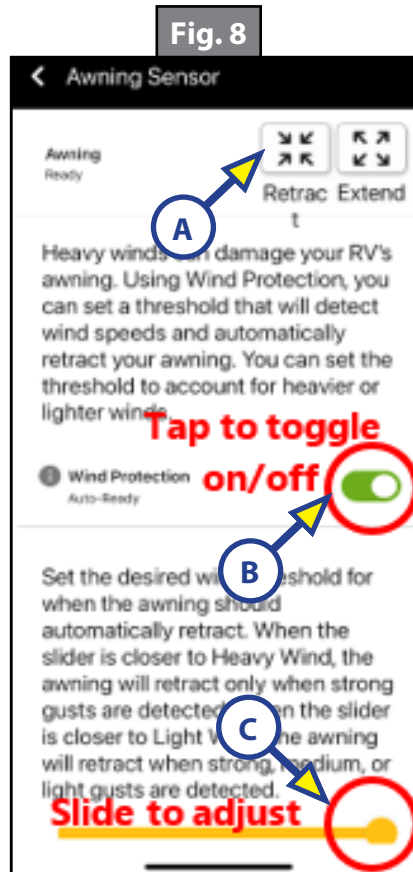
Fig. 8

Awning Sensor

Awning
Ready

Retrac t

Extend

A

Heavy winds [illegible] damage your RV's awning. Using Wind Protection, you can set a threshold that will detect wind speeds and automatically retract your awning. You can set the threshold to account for heavier or lighter winds.

Tap to toggle on/off

Wind Protection
Auto-Ready

B

Set the desired wi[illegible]hreshold for when the awning should automatically retract. When the slider is closer to Heavy Wind, the awning will retract only when strong gusts are detected. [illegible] the slider is closer to Light W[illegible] the awning will retract when strong, medium, or light gusts are detected.

C

Slide to adjust